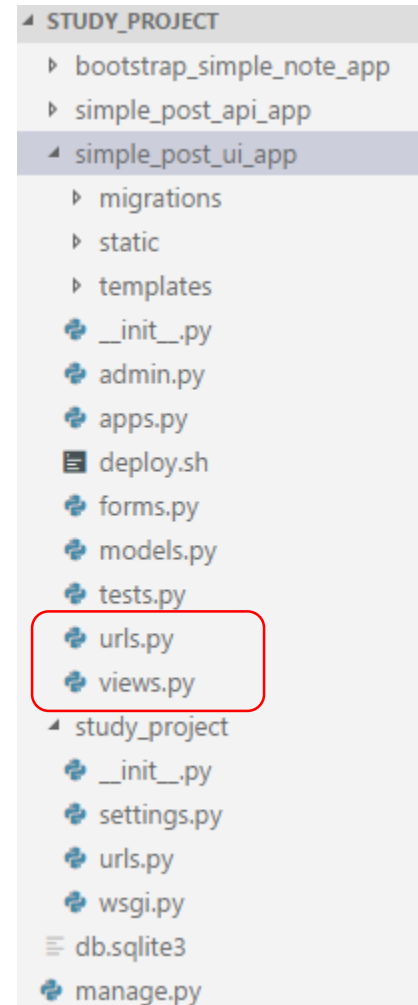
STUDY_PROJECT
bootstrap_simple_note_app
simple_post_api_app
simple_post_ui_app
migrations
static
templates
__init__.py
admin.py
apps.py
deploy.sh
forms.py
models.py
tests.py
urls.py
views.py
study_project
__init__.py
settings.py
urls.py
wsgi.py
db.sqlite3
manage.py